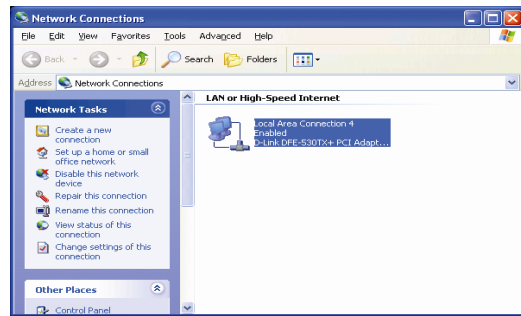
Network Connections

File Edit View Favorites Tools Advanced Help

Back Search Folders

Address Network Connections

Network Tasks

Create a new connection

Set up a home or small office network

Disable this network device

Repair this connection

Rename this connection

View status of this connection

Change settings of this connection

Other Places

Control Panel

LAN or High-Speed Internet

Local Area Connection 4
Enabled
D-Link DFE-530TX+ PCI Adapt...